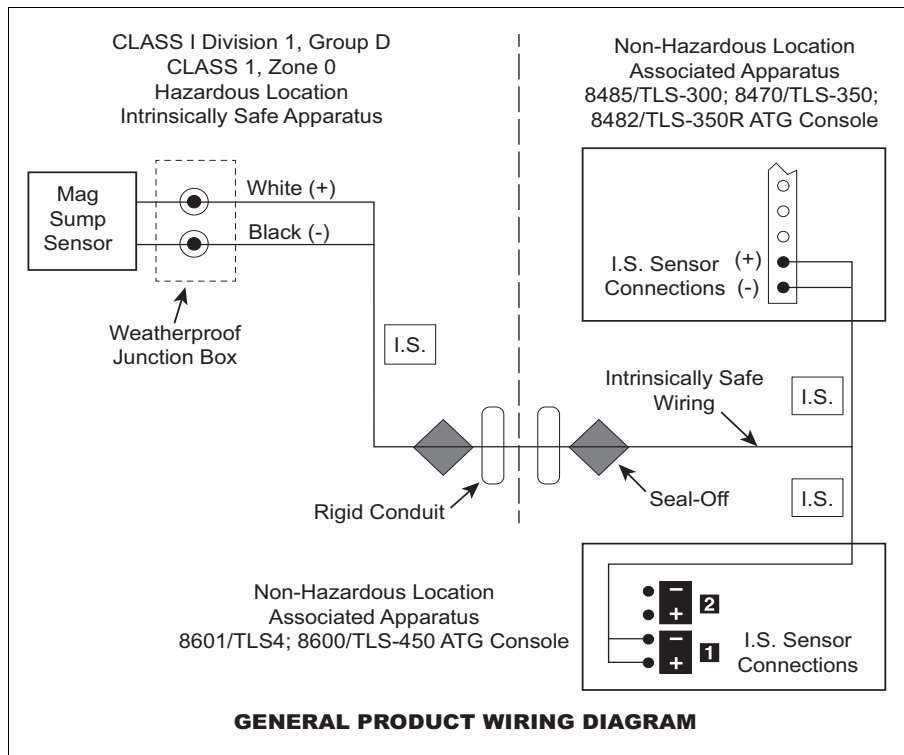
CLASS I Division 1, Group D
CLASS 1, Zone 0
Hazardous Location
Intrinsically Safe Apparatus

Non-Hazardous Location
Associated Apparatus
8485/TLS-300; 8470/TLS-350;
8482/TLS-350R ATG Console

Mag
Sump
Sensor

White (+)

Black (-)

Weatherproof
Junction Box

I.S. Sensor
Connections

(+)

(-)

I.S.

Intrinsically Safe
Wiring

I.S.

Rigid Conduit

Seal-Off

I.S.

Non-Hazardous Location
Associated Apparatus
8601/TLS4; 8600/TLS-450 ATG Console

–
+
2
–
+
1

I.S. Sensor
Connections

GENERAL PRODUCT WIRING DIAGRAM